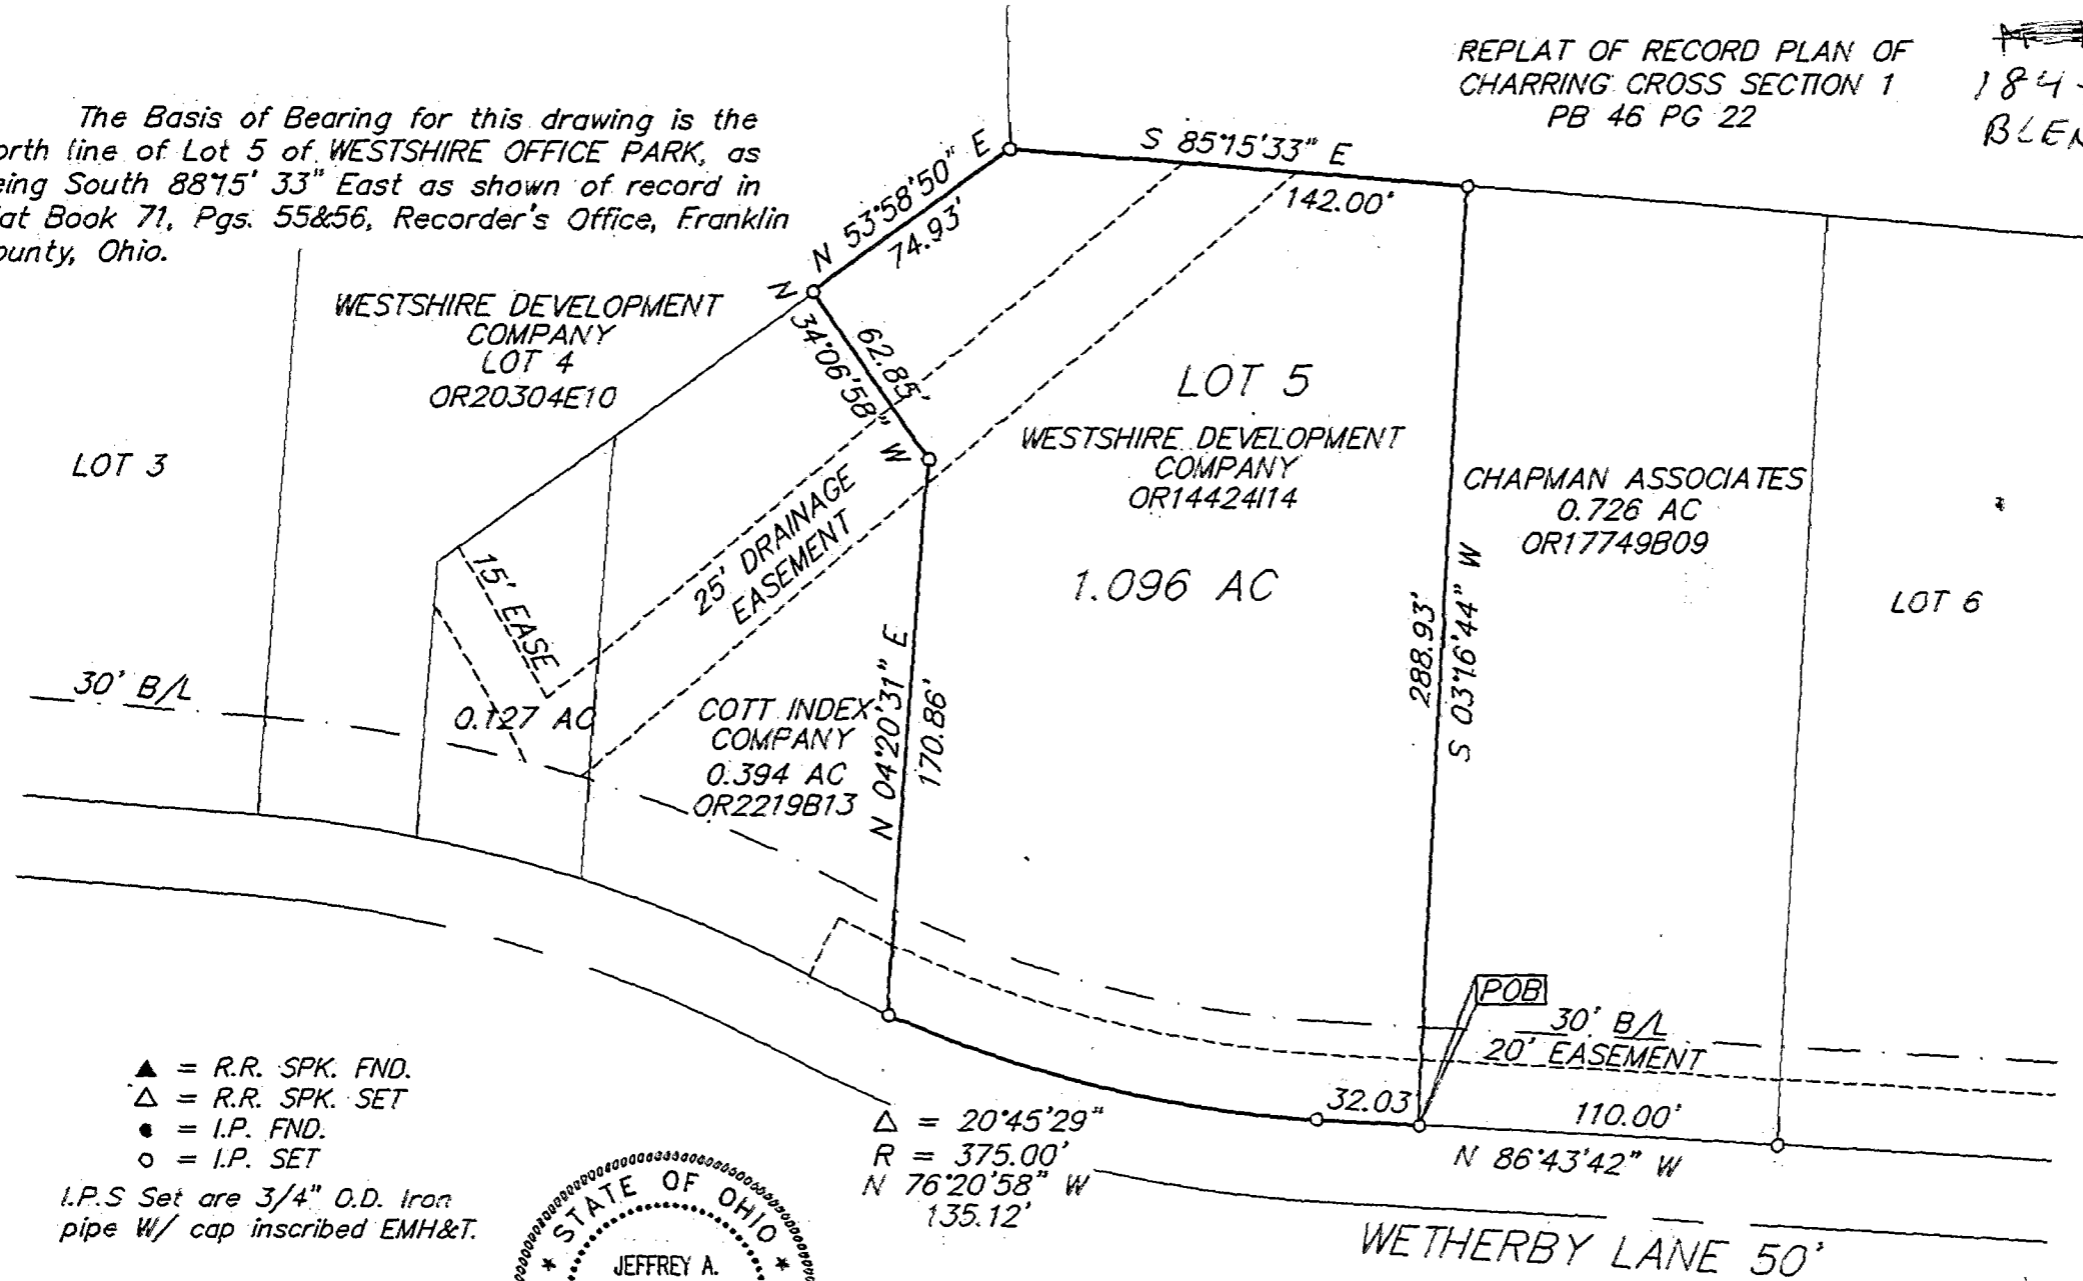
REPLAT OF RECORD PLAN OF CHARRING CROSS SECTION 1 PB 46 PG 22

184-
BLEN

The Basis of Bearing for this drawing is the orth line of Lot 5 of WESTSHIRE OFFICE PARK, as eing South 88°15' 33" East as shown of record in lat Book 71, Pgs. 55&56, Recorder's Office, Franklin ounty, Ohio.

N 53°58'50" E
74.93'
S 85°15'33" E
142.00'

WESTSHIRE DEVELOPMENT COMPANY LOT 4 OR20304E10

N 34°06'58" W
62.85'

LOT 5

WESTSHIRE DEVELOPMENT COMPANY OR14424I14

1.096 AC

LOT 3

CHAPMAN ASSOCIATES 0.726 AC OR17749B09

LOT 6

25' DRAINAGE EASEMENT

15' EASE

30' B/L

0.127 AC

COTT INDEX COMPANY 0.394 AC OR2219B13

N 04°20'31" E
170.86'

288.93'
S 03°16'44" W

POB

30' B/L
20' EASEMENT

32.03'
110.00'
N 86°43'42" W

▲ = R.R. SPK. FND.
△ = R.R. SPK. SET
• = I.P. FND.
○ = I.P. SET
I.P.S Set are 3/4" O.D. Iron pipe W/ cap inscribed EMH&T.

STATE OF OHIO
JEFFREY A.

$\Delta$ = 20°45'29"
R = 375.00'
N 76°20'58" W
135.12'

WETHERBY LANE 50'